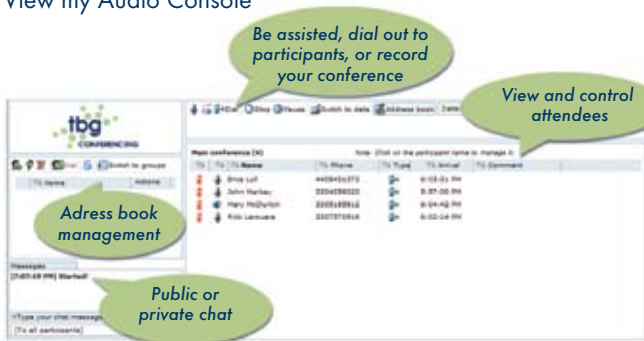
View my Audio Console

Be assisted, dial out to participants, or record your conference

View and control attendees

tbg CONFERENCING

Dial Switch to groups

Name Address

Adress book management

Messages

[7:07:19 PM] Started!

Public or private chat

Type your chat message

To all participants

Dial Show Pause Switch to dails Address book Details

Main conference (4) Note: Click on the participant name to manage it

| | | Name | Phone | Type | Arrival | Comment |
|---|---|---|---|---|---|---|
| | | Brick Lull | 4408451373 | | 6:03:31 PM | |
| | | John Harlsey | 3304058320 | | 6:07:30 PM | |
| | | Mary McQuiston | 3305185812 | | 6:04:42 PM | |
| | | Rick Lamouera | 3307575916 | | 6:02:14 PM | |